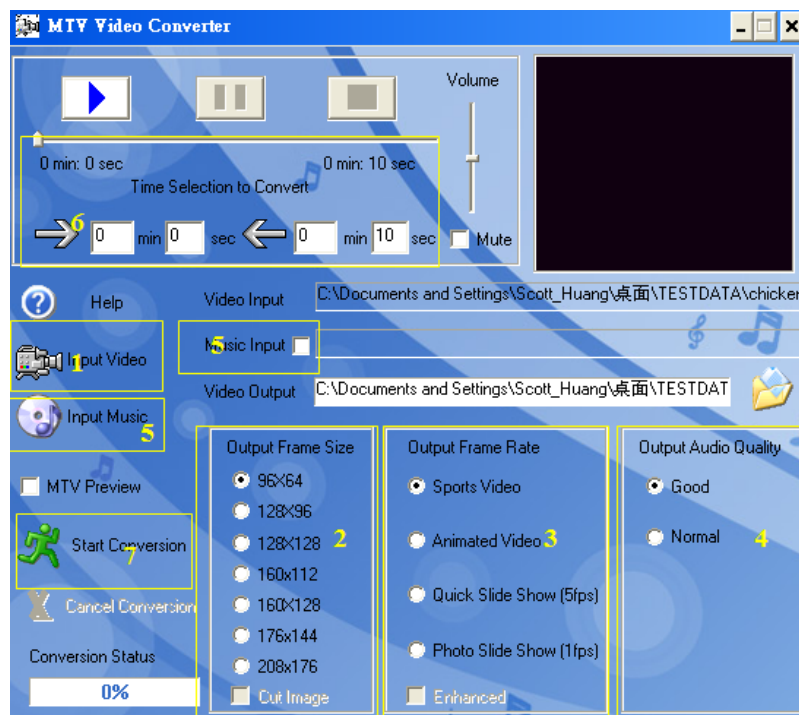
MTV Video Converter

Volume

0 min: 0 sec

0 min: 10 sec

Time Selection to Convert

6 0 min 0 sec 0 min 10 sec

Mute

Help

Video Input C:\Documents and Settings\Scott_Huang\桌面\TESTDATA\chicker

Input Video 1

Music Input 5

Video Output C:\Documents and Settings\Scott_Huang\桌面\TESTDAT

Input Music 5

Output Frame Size
96X64
128X96
128X128 2
160x112
160X128
176x144
208x176
Cut Image

Output Frame Rate
Sports Video
Animated Video 3
Quick Slide Show (5fps)
Photo Slide Show (1fps)
Enhanced

Output Audio Quality
Good
Normal 4

MTV Preview

Start Conversion 7

Cancel Conversion

Conversion Status

0%